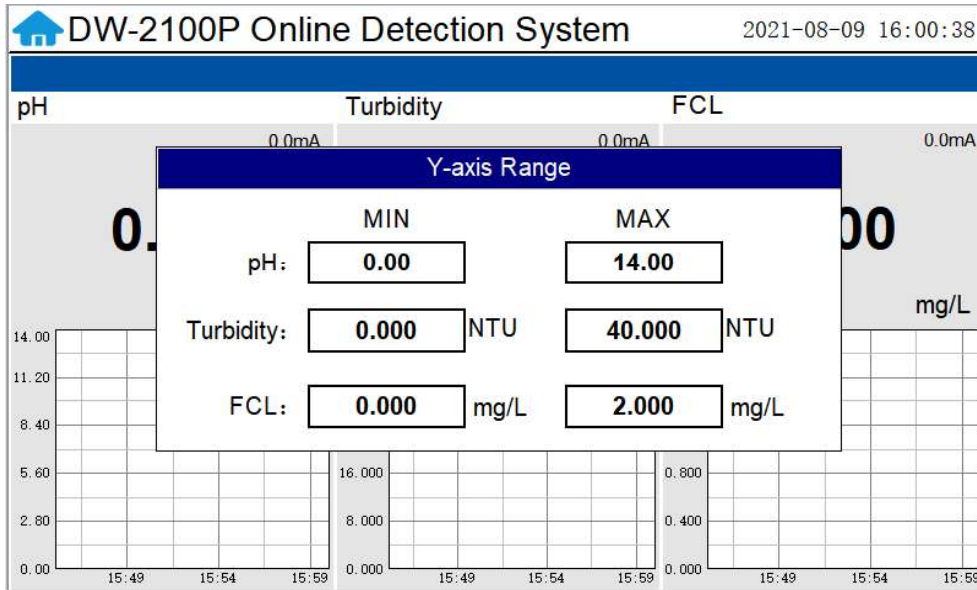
DW-2100P Online Detection System 2021-08-09 16:00:38

pH
0.0mA
0.

Turbidity
0.0mA

FCL
0.0mA
00
mg/L

Y-axis Range

| | MIN | | MAX | |
|---|---|---|---|---|
| pH: | 0.00 | | 14.00 | |
| Turbidity: | 0.000 | NTU | 40.000 | NTU |
| FCL: | 0.000 | mg/L | 2.000 | mg/L |

14.00
11.20
8.40
5.60
2.80
0.00
15:49 15:54 15:59

16.000
8.000
0.000
15:49 15:54 15:59

0.800
0.400
0.000
15:49 15:54 15:59